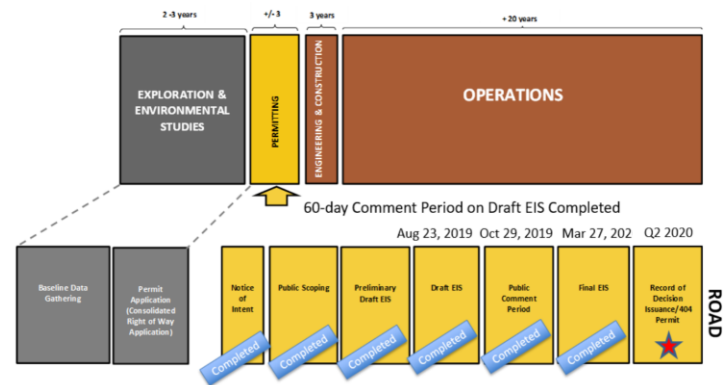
2 -3 years

+/- 3

3 years

+ 20 years

EXPLORATION & ENVIRONMENTAL STUDIES

PERMITTING

ENGINEERING & CONSTRUCTION

OPERATIONS

60-day Comment Period on Draft EIS Completed

Aug 23, 2019

Oct 29, 2019

Mar 27, 202

Q2 2020

Baseline Data Gathering

Permit Application (Consolidated Right of Way Application)

Notice of Intent

Completed

Public Scoping

Completed

Preliminary Draft EIS

Completed

Draft EIS

Completed

Public Comment Period

Completed

Final EIS

Completed

Record of Decision Issuance/404 Permit

ROAD